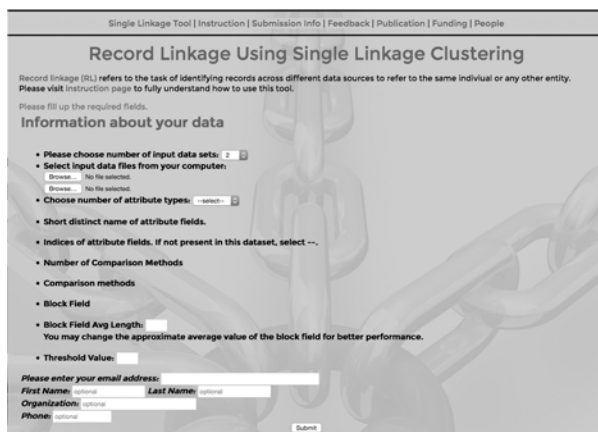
Single Linkage Tool | Instruction | Submission Info | Feedback | Publication | Funding | People

Record Linkage Using Single Linkage Clustering

Record linkage (RL) refers to the task of identifying records across different data sources to refer to the same indiviual or any other entity. Please visit instruction page to fully understand how to use this tool.

Please fill up the required fields.

Information about your data

• Please choose number of input data sets: 2
• Select input data files from your computer:
Browse... No file selected.
Browse... No file selected.
• Choose number of attribute types: --select--
• Short distinct name of attribute fields.
• Indices of attribute fields. If not present in this dataset, select --.
• Number of Comparison Methods
• Comparison methods
• Block Field
• Block Field Avg Length:
You may change the approximate average value of the block field for better performance.
• Threshold Value:

Please enter your email address:
First Name: optional Last Name: optional
Organization: optional
Phone: optional

Submit